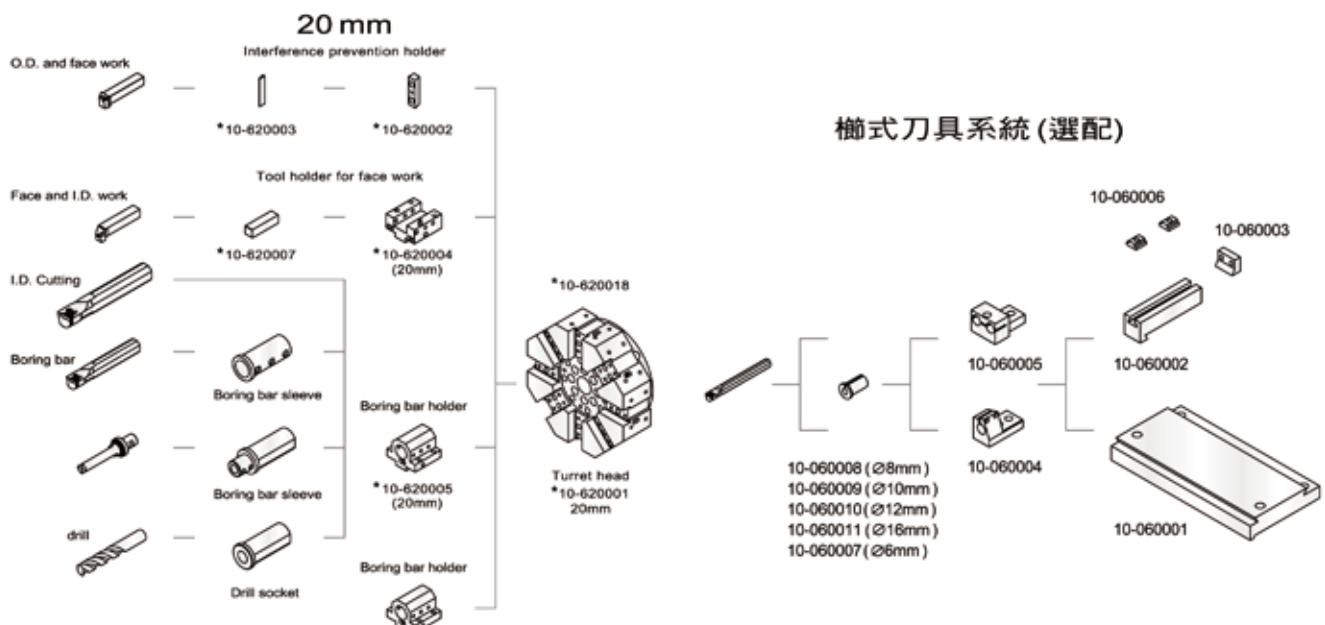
20 mm

Interference prevention holder

O.D. and face work

*10-620003

*10-620002

櫛式刀具系統 (選配)

Tool holder for face work

Face and I.D. work

*10-620007

*10-620004 (20mm)

I.D. Cutting

*10-620018

Boring bar

Boring bar sleeve

Boring bar holder

Boring bar sleeve

*10-620005 (20mm)

Turret head
*10-620001
20mm

drill

Drill socket

Boring bar holder

10-060006

10-060003

10-060002

10-060005

10-060004

10-060001

10-060008 (Ø8mm)
10-060009 (Ø10mm)
10-060010 (Ø12mm)
10-060011 (Ø16mm)
10-060007 (Ø6mm)